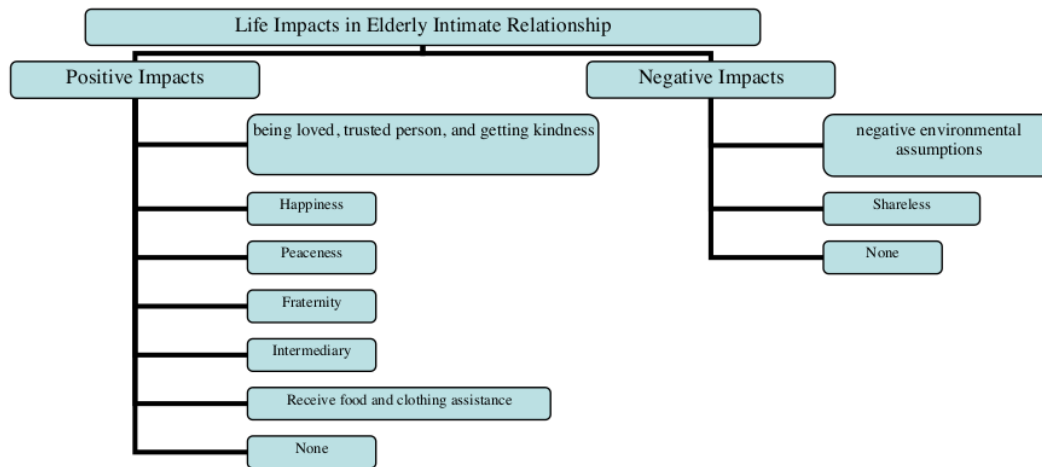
Life Impacts in Elderly Intimate Relationship

Positive Impacts

being loved, trusted person, and getting kindness

Happiness

Peaceness

Fraternity

Intermediary

Receive food and clothing assistance

None

Negative Impacts

negative environmental assumptions

Shareless

None